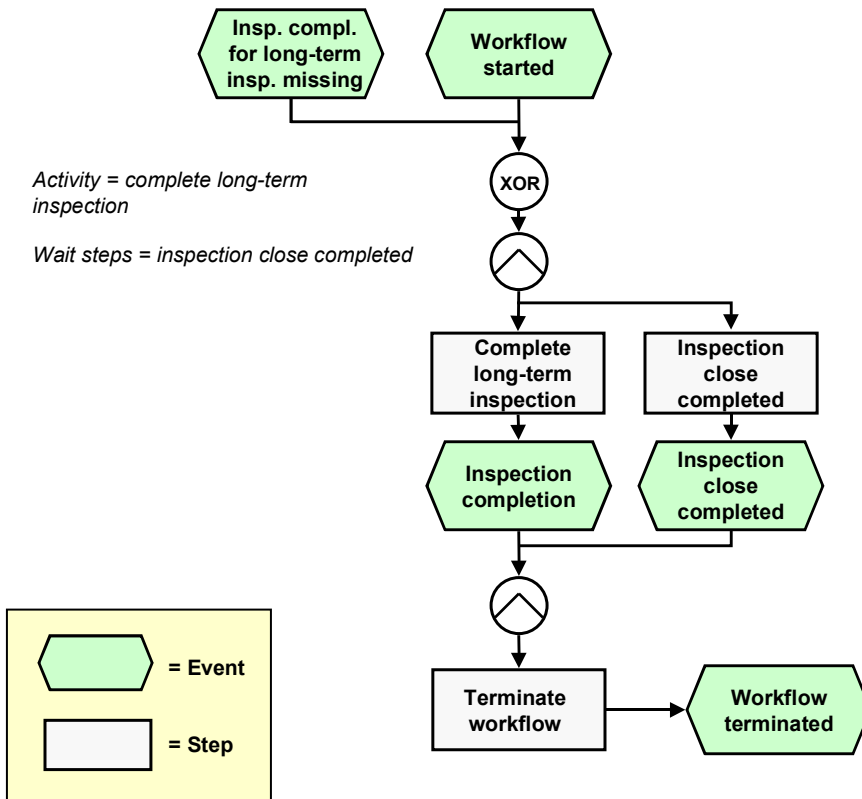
Insp. compl. for long-term insp. missing

Workflow started

Activity = complete long-term inspection

Wait steps = inspection close completed

XOR

Complete long-term inspection

Inspection close completed

Inspection completion

Inspection close completed

Terminate workflow

Workflow terminated

= Event

= Step